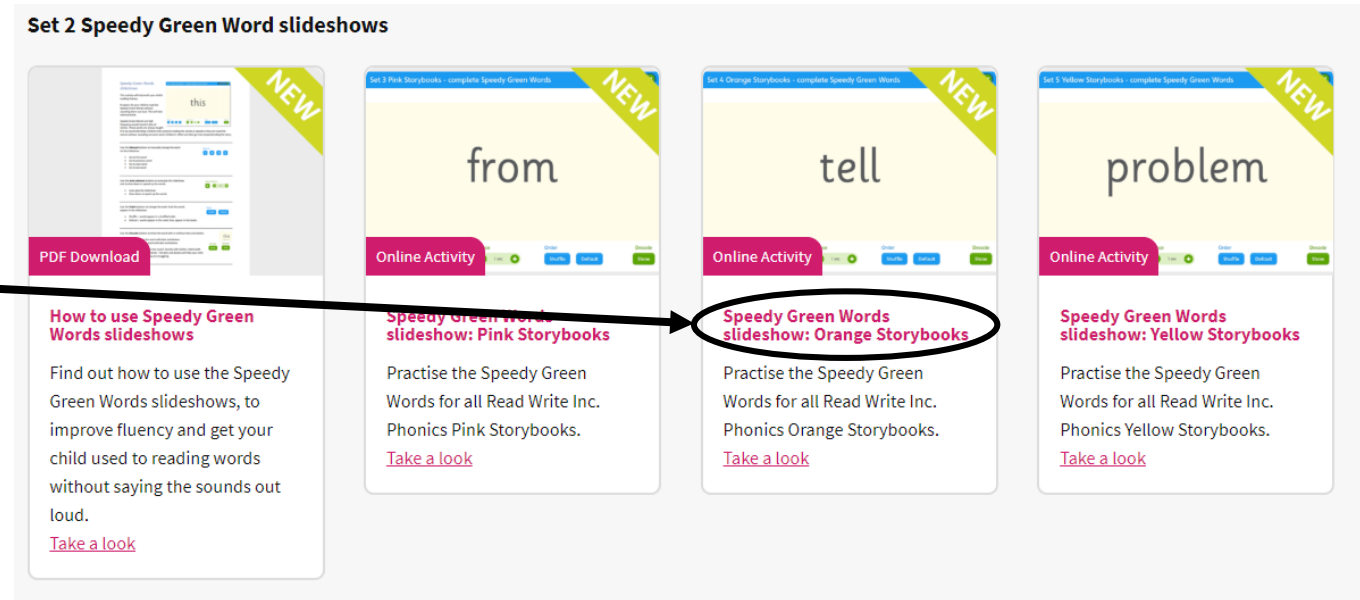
Set 2 Speedy Green Word slideshows

NEW

this

PDF Download

How to use Speedy Green Words slideshows

Find out how to use the Speedy Green Words slideshows, to improve fluency and get your child used to reading words without saying the sounds out loud.

Take a look

Set 3 Pink Storybooks - complete Speedy Green Words

NEW

from

Online Activity

Order Shuffle Default Decode Show

Speedy Green Words slideshow: Pink Storybooks

Practise the Speedy Green Words for all Read Write Inc. Phonics Pink Storybooks.

Take a look

Set 4 Orange Storybooks - complete Speedy Green Words

NEW

tell

Online Activity

Order Shuffle Default Decode Show

Speedy Green Words slideshow: Orange Storybooks

Practise the Speedy Green Words for all Read Write Inc. Phonics Orange Storybooks.

Take a look

Set 5 Yellow Storybooks - complete Speedy Green Words

NEW

problem

Online Activity

Order Shuffle Default Decode Show

Speedy Green Words slideshow: Yellow Storybooks

Practise the Speedy Green Words for all Read Write Inc. Phonics Yellow Storybooks.

Take a look